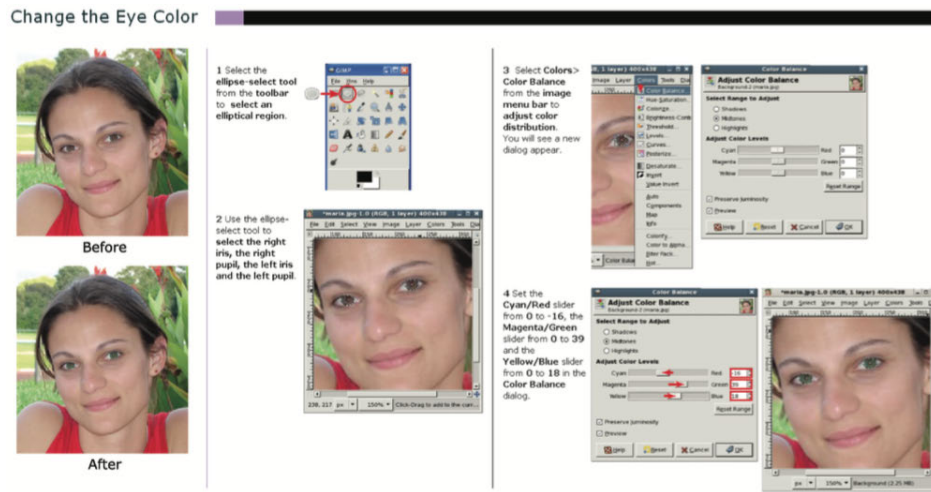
Change the Eye Color

Before

After

1 Select the ellipse-select tool from the toolbar to select an elliptical region.

GIMP
File Xtns Help

2 Use the ellipse-select tool to select the right iris, the right pupil, the left iris and the left pupil.

*maria.jpg-1.0 (RGB, 1 layer) 400x438
File Edit Select View Image Layer Colors Tools Dia

238, 217 px 150% Click-Drag to add to the curr...

3 Select Colors> Color Balance from the image menu bar to adjust color distribution. You will see a new dialog appear.

Image Layer Colors Tools Dia
Color Balance...
Hue-Saturation...
Colorize...
Brightness-Contr...
Threshold...
Levels...
Curves...
Posterize...
Desaturate...
Invert
Value Invert
Auto
Components
Map
Info
Colorify...
Color to Alpha...
Filter Pack...
Use...

Color Balance
Adjust Color Balance
Background-2 (maria.jpg)
Select Range to Adjust
Shadows
Midtones
Highlights
Adjust Color Levels
Cyan Red 0
Magenta Green 0
Yellow Blue 0
Reset Range
Preserve luminosity
Preview
Help Reset Cancel OK

4 Set the Cyan/Red slider from 0 to -16, the Magenta/Green slider from 0 to 39 and the Yellow/Blue slider from 0 to 18 in the Color Balance dialog.

Color Balance
Adjust Color Balance
Background-2 (maria.jpg)
Select Range to Adjust
Shadows
Midtones
Highlights
Adjust Color Levels
Cyan Red -16
Magenta Green 39
Yellow Blue 18
Reset Range
Preserve luminosity
Preview
Help Reset Cancel OK

*maria.jpg-1.0 (RGB, 1 layer) 400x438
File Edit Select View Image Layer Colors Tools Dia
px 150% Background (3.25 MB)